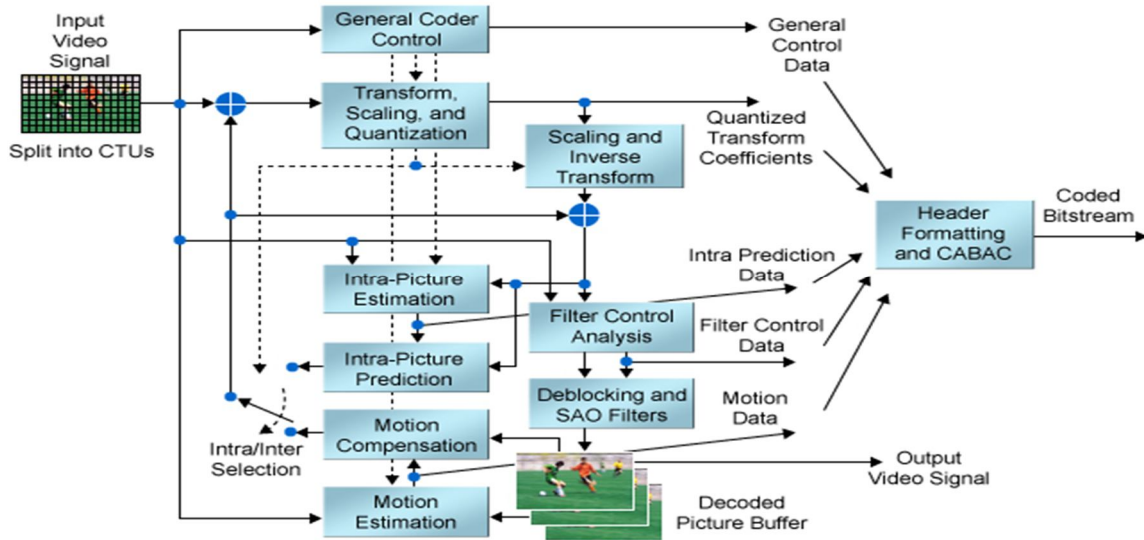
Input Video Signal

Split into CTUs

General Coder Control

Transform, Scaling, and Quantization

Scaling and Inverse Transform

Intra-Picture Estimation

Intra-Picture Prediction

Motion Compensation

Motion Estimation

Intra/Inter Selection

Filter Control Analysis

Deblocking and SAO Filters

Decoded Picture Buffer

General Control Data

Quantized Transform Coefficients

Intra Prediction Data

Filter Control Data

Motion Data

Header Formatting and CABAC

Coded Bitstream

Output Video Signal